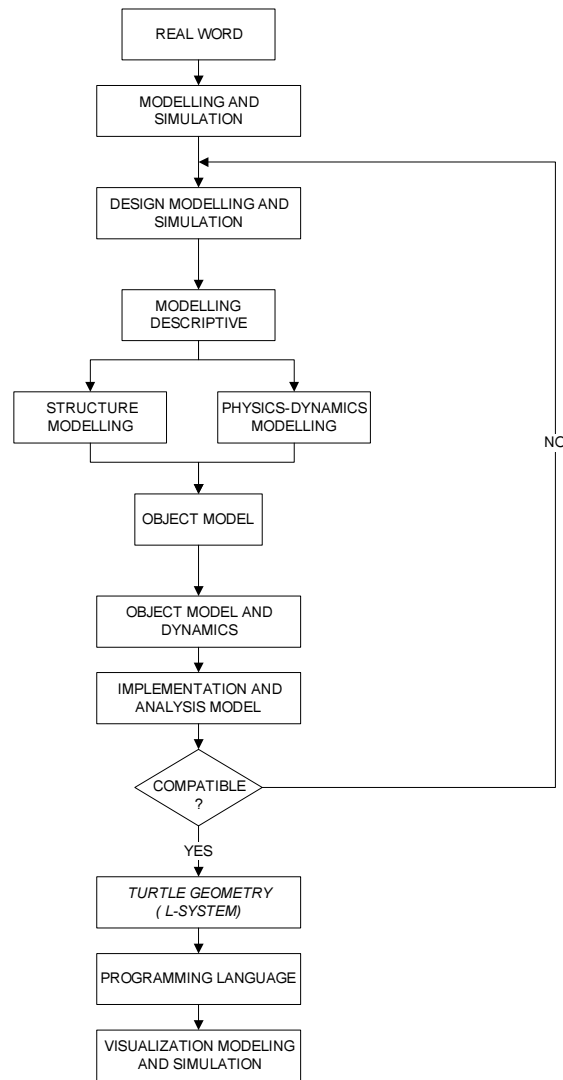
REAL WORD

MODELLING AND SIMULATION

DESIGN MODELLING AND SIMULATION

MODELLING DESCRIPTIVE

STRUCTURE MODELLING

PHYSICS-DYNAMICS MODELLING

NO

OBJECT MODEL

OBJECT MODEL AND DYNAMICS

IMPLEMENTATION AND ANALYSIS MODEL

COMPATIBLE ?

YES

TURTLE GEOMETRY ( L-SYSTEM)

PROGRAMMING LANGUAGE

VISUALIZATION MODELING AND SIMULATION